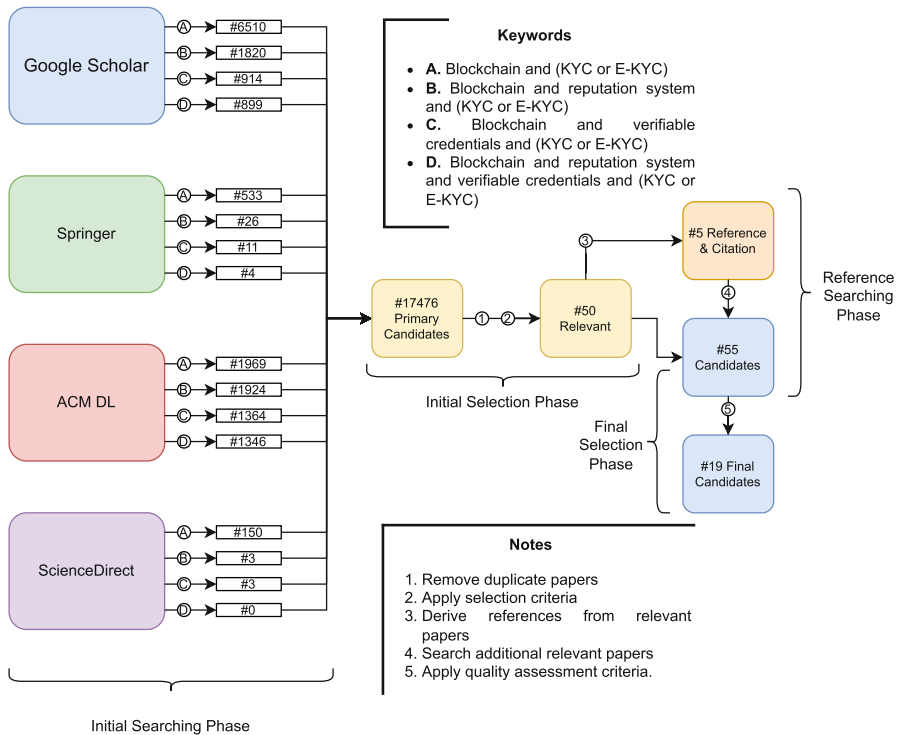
Google Scholar
A #6510
B #1820
C #914
D #899

Springer
A #533
B #26
C #11
D #4

ACM DL
A #1969
B #1924
C #1364
D #1346

ScienceDirect
A #150
B #3
C #3
D #0

Initial Searching Phase

**Keywords**

- **A.** Blockchain and (KYC or E-KYC)
- **B.** Blockchain and reputation system and (KYC or E-KYC)
- **C.** Blockchain and verifiable credentials and (KYC or E-KYC)
- **D.** Blockchain and reputation system and verifiable credentials and (KYC or E-KYC)

#17476 Primary Candidates
1 2
#50 Relevant
Initial Selection Phase
3
#5 Reference & Citation
4
#55 Candidates
5
#19 Final Candidates

Reference Searching Phase

Final Selection Phase

**Notes**

1. Remove duplicate papers
2. Apply selection criteria
3. Derive references from relevant papers
4. Search additional relevant papers
5. Apply quality assessment criteria.